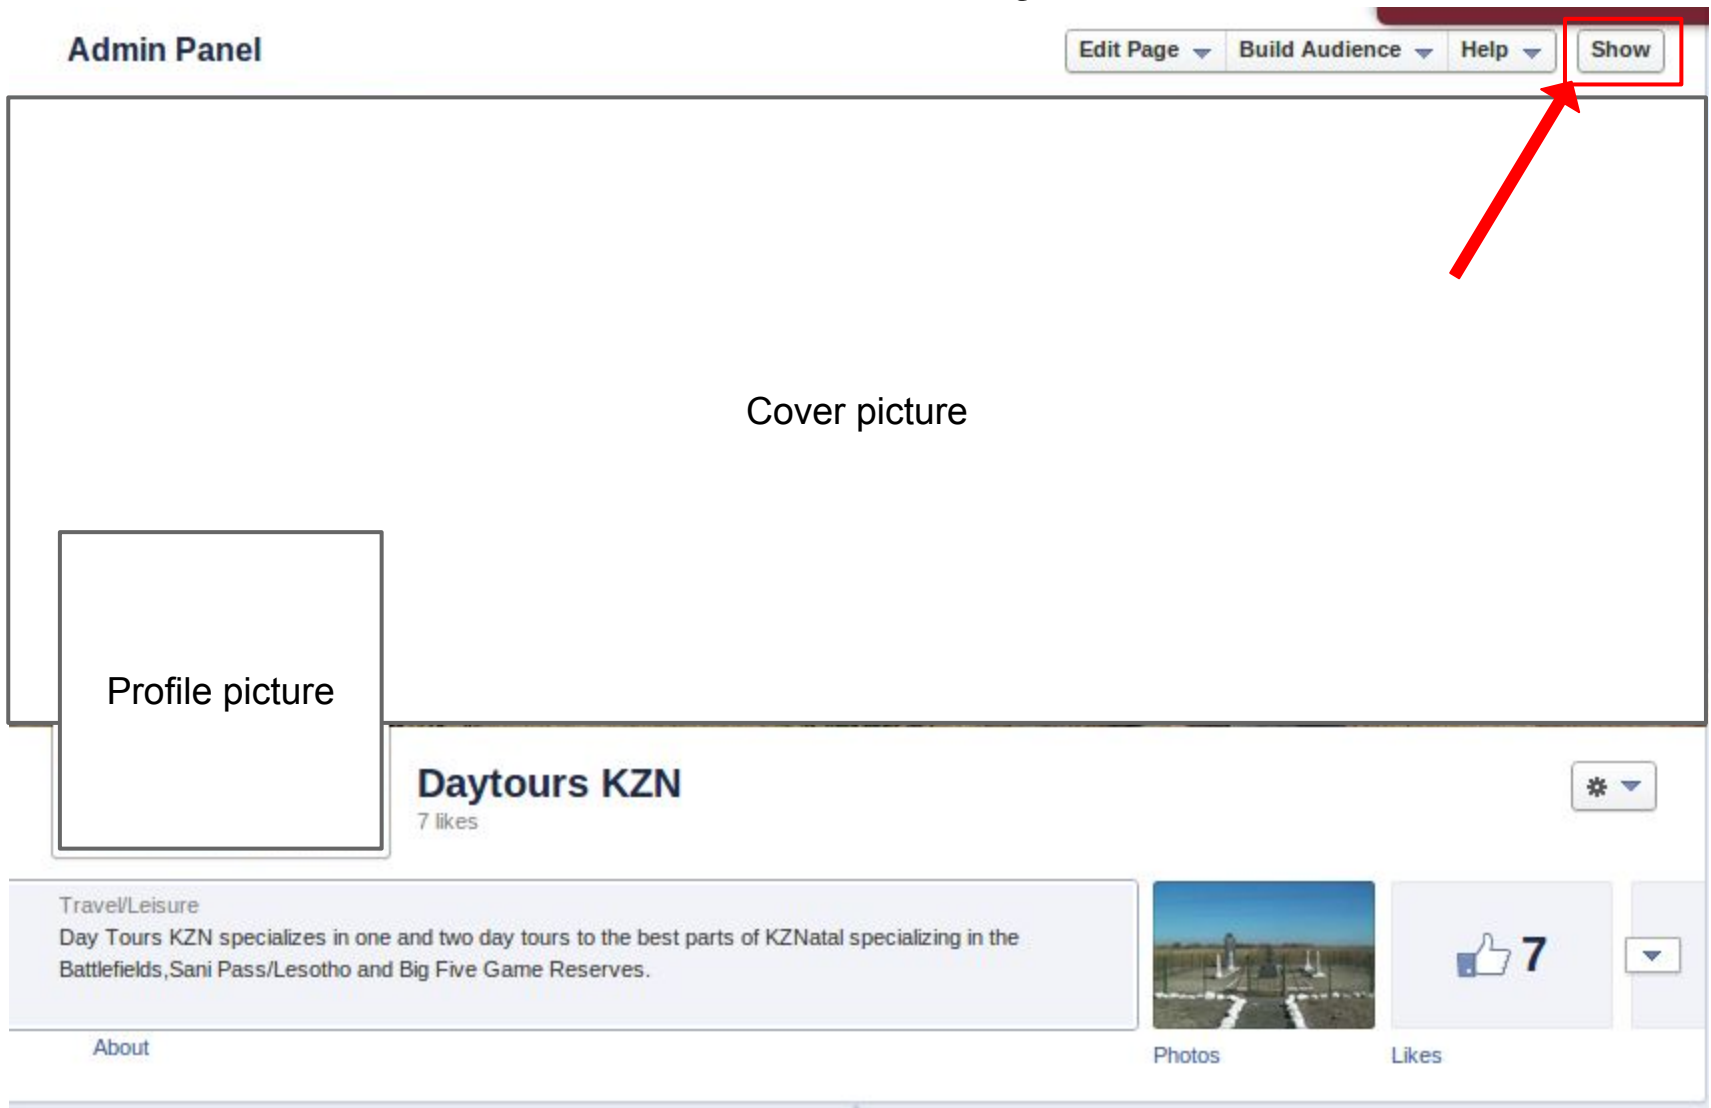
Admin Panel

Edit Page Build Audience Help Show

Cover picture

Profile picture

Daytours KZN
7 likes

Travel/Leisure
Day Tours KZN specializes in one and two day tours to the best parts of KZNatal specializing in the Battlefields,Sani Pass/Lesotho and Big Five Game Reserves.

7

About

Photos

Likes